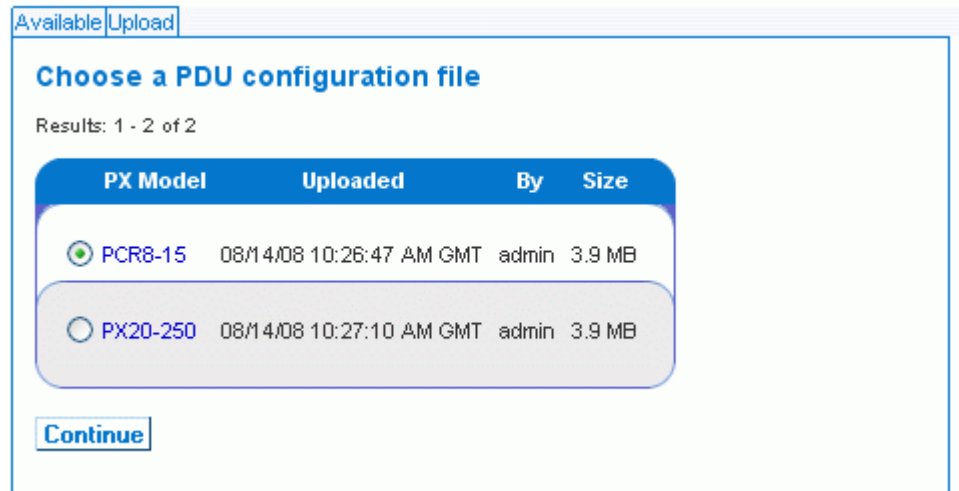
Available Upload

Choose a PDU configuration file

Results: 1 - 2 of 2

| PX Model | Uploaded | By | Size |
|---|---|---|---|
| PCR8-15 | 08/14/08 10:26:47 AM GMT | admin | 3.9 MB |
| PX20-250 | 08/14/08 10:27:10 AM GMT | admin | 3.9 MB |

Continue